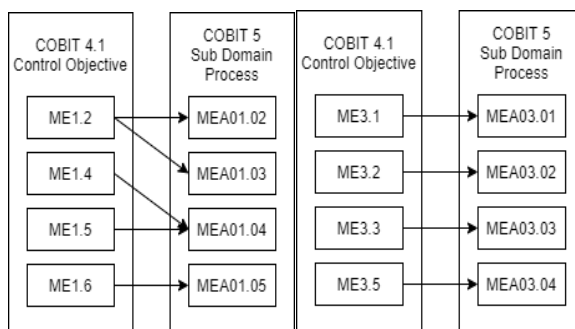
COBIT 4.1
Control Objective

ME1.2

ME1.4

ME1.5

ME1.6

COBIT 5
Sub Domain
Process

MEA01.02

MEA01.03

MEA01.04

MEA01.05

COBIT 4.1
Control Objective

ME3.1

ME3.2

ME3.3

ME3.5

COBIT 5
Sub Domain
Process

MEA03.01

MEA03.02

MEA03.03

MEA03.04